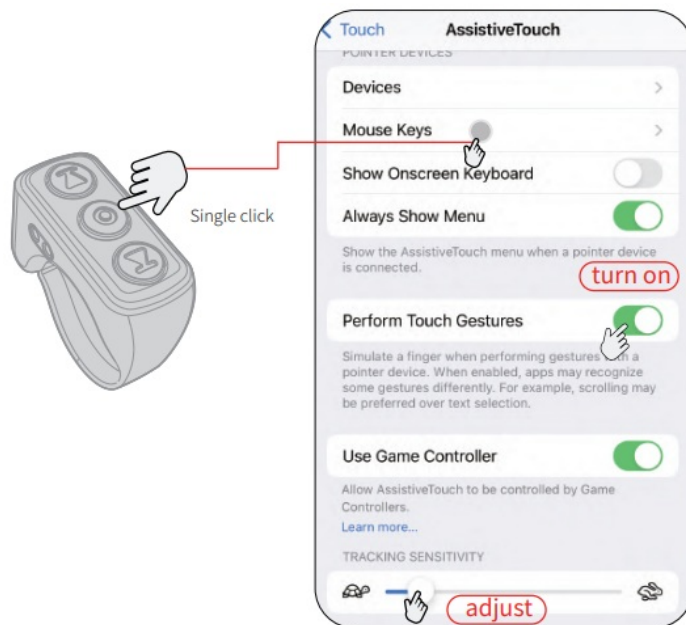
Single click

Touch AssistiveTouch

POINTER DEVICES

Devices

Mouse Keys

Show Onscreen Keyboard

Always Show Menu

Show the AssistiveTouch menu when a pointer device is connected.

turn on

Perform Touch Gestures

Simulate a finger when performing gestures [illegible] a pointer device. When enabled, apps may recognize some gestures differently. For example, scrolling may be preferred over text selection.

Use Game Controller

Allow AssistiveTouch to be controlled by Game Controllers.

Learn more...

TRACKING SENSITIVITY

adjust